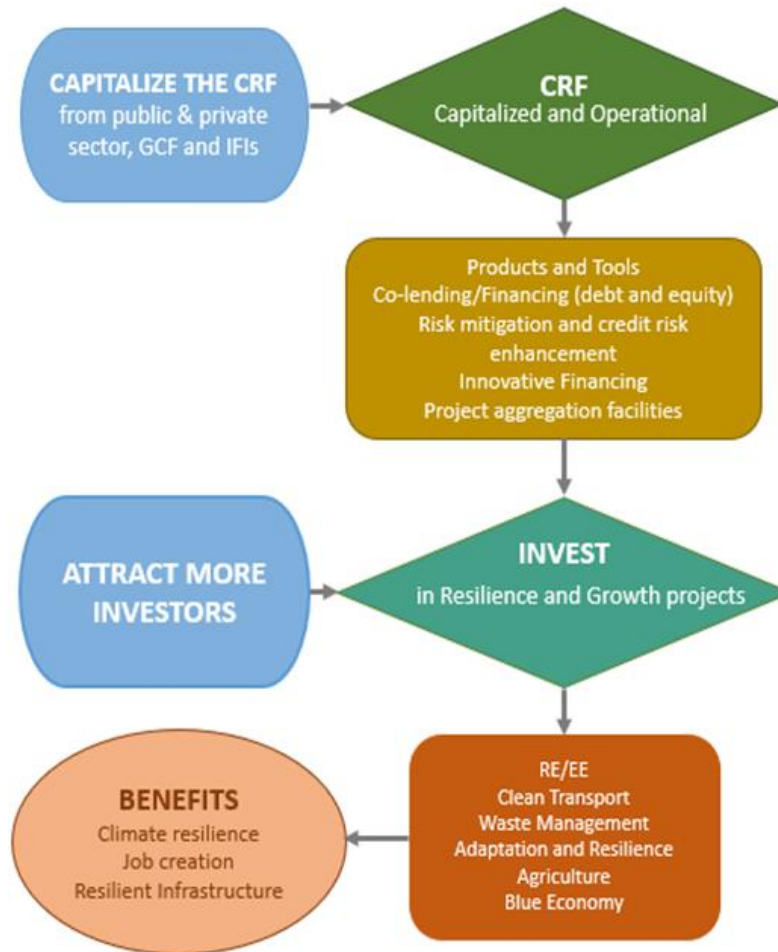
CAPITALIZE THE CRF
from public & private sector, GCF and IFIs

CRF
Capitalized and Operational

Products and Tools
Co-lending/Financing (debt and equity)
Risk mitigation and credit risk enhancement
Innovative Financing
Project aggregation facilities

ATTRACT MORE INVESTORS

INVEST
in Resilience and Growth projects

BENEFITS
Climate resilience
Job creation
Resilient Infrastructure

RE/EE
Clean Transport
Waste Management
Adaptation and Resilience
Agriculture
Blue Economy